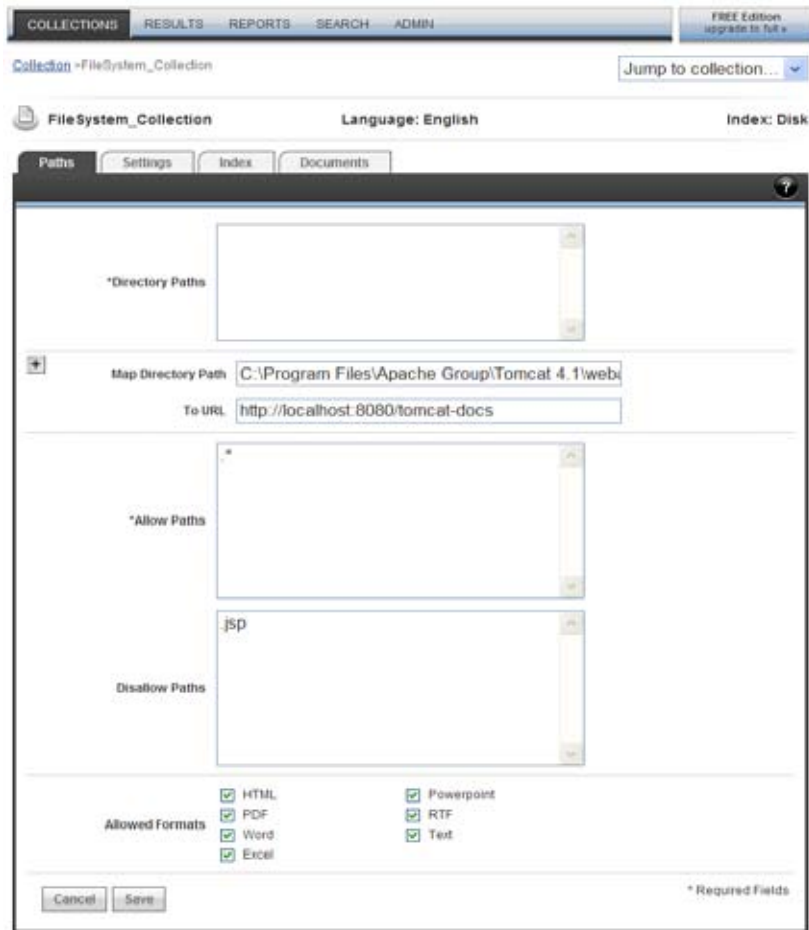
COLLECTIONS RESULTS REPORTS SEARCH ADMIN

FREE Edition
upgrade to full »

Collection >FileSystem_Collection

Jump to collection...

FileSystem_Collection

Language: English

Index: Disk

Paths Settings Index Documents

?

*Directory Paths

+

Map Directory Path C:\Program Files\Apache Group\Tomcat 4.1\weba

To URL http://localhost:8080/tomcat-docs

*Allow Paths

.*

Disallow Paths

.jsp

Allowed Formats

HTML
PDF
Word
Excel
Powerpoint
RTF
Text

Cancel Save

* Required Fields